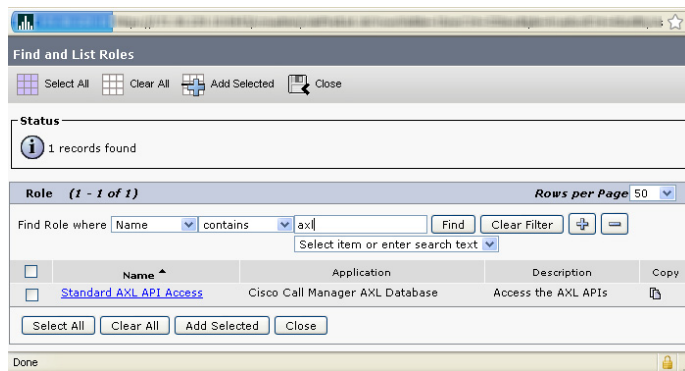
Find and List Roles

Select All   Clear All   Add Selected   Close

Status

1 records found

Role (1 - 1 of 1)   Rows per Page 50

Find Role where Name   contains   axl   Find   Clear Filter

Select item or enter search text

| | Name | Application | Description | Copy |
|---|---|---|---|---|
| | Standard AXL API Access | Cisco Call Manager AXL Database | Access the AXL APIs | |

Select All   Clear All   Add Selected   Close

Done